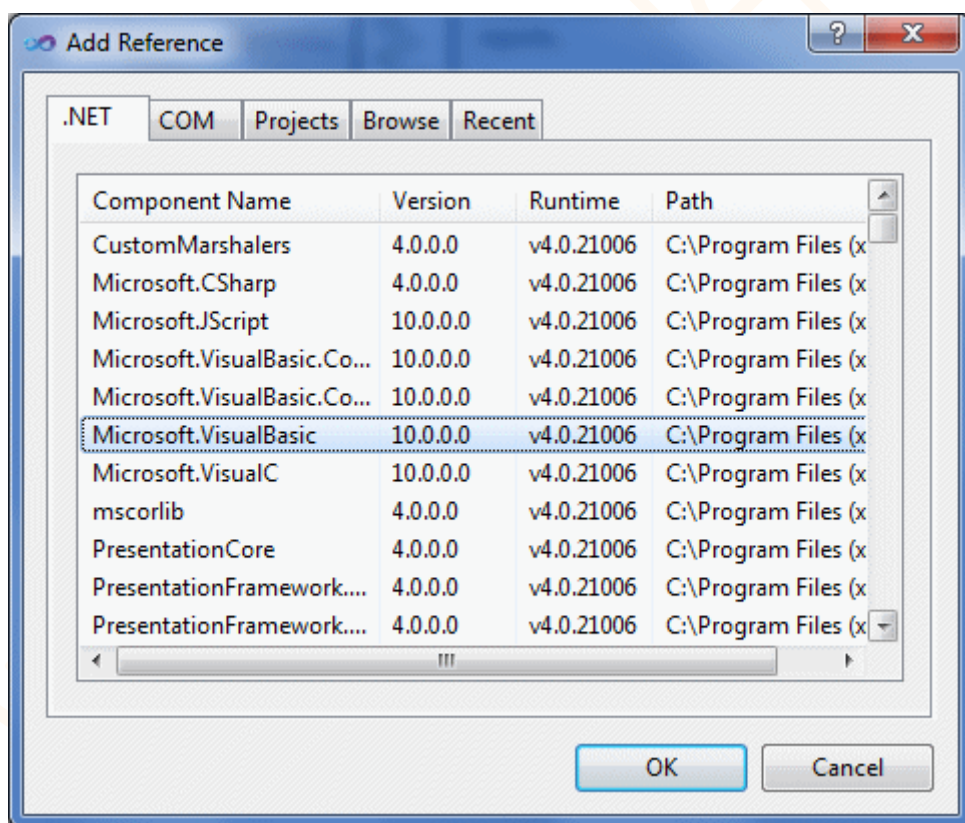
Add Reference

?

X

.NET | COM | Projects | Browse | Recent

| Component Name | Version | Runtime | Path |
|---|---|---|---|
| CustomMarshalers | 4.0.0.0 | v4.0.21006 | C:\Program Files (x |
| Microsoft.CSharp | 4.0.0.0 | v4.0.21006 | C:\Program Files (x |
| Microsoft.JScript | 10.0.0.0 | v4.0.21006 | C:\Program Files (x |
| Microsoft.VisualBasic.Co... | 10.0.0.0 | v4.0.21006 | C:\Program Files (x |
| Microsoft.VisualBasic.Co... | 10.0.0.0 | v4.0.21006 | C:\Program Files (x |
| Microsoft.VisualBasic | 10.0.0.0 | v4.0.21006 | C:\Program Files (x |
| Microsoft.VisualC | 10.0.0.0 | v4.0.21006 | C:\Program Files (x |
| mscorlib | 4.0.0.0 | v4.0.21006 | C:\Program Files (x |
| PresentationCore | 4.0.0.0 | v4.0.21006 | C:\Program Files (x |
| PresentationFramework.... | 4.0.0.0 | v4.0.21006 | C:\Program Files (x |
| PresentationFramework.... | 4.0.0.0 | v4.0.21006 | C:\Program Files (x |

OK

Cancel